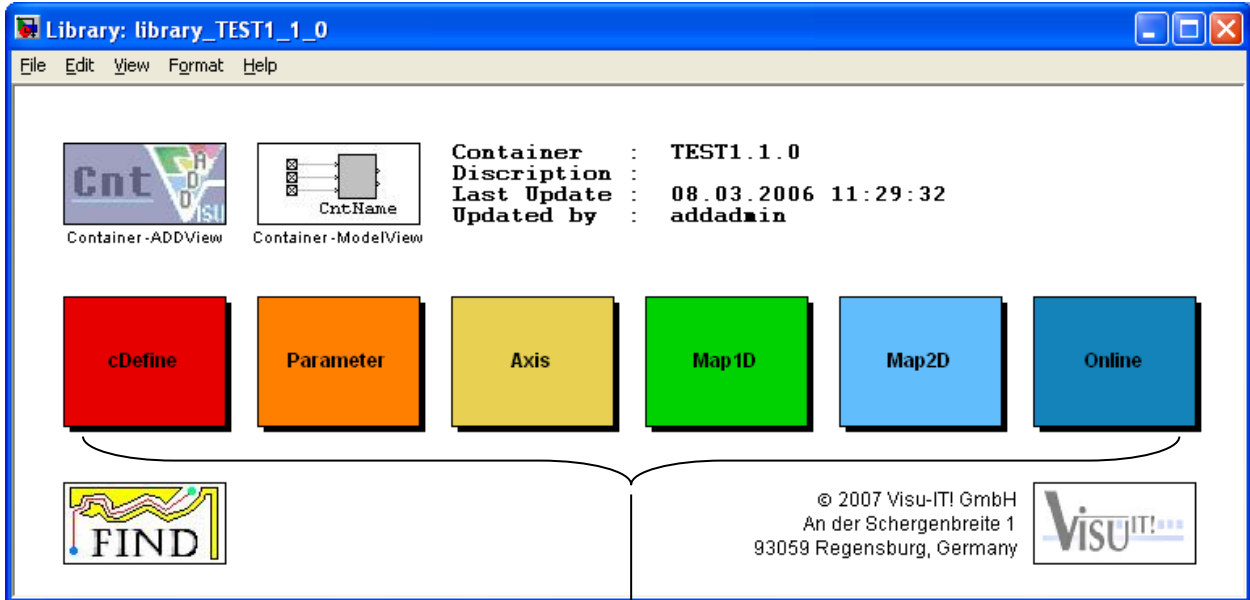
Library: library_TEST1_1_0

File Edit View Format Help

Cnt ADD VISU

Container-ADDView

CntName

Container-ModelView

Container : TEST1.1.0
Discription :
Last Update : 08.03.2006 11:29:32
Updated by : addadmin

cDefine

Parameter

Axis

Map1D

Map2D

Online

FIND

© 2007 Visu-IT! GmbH
An der Schergenbreite 1
93059 Regensburg, Germany

VISU IT!